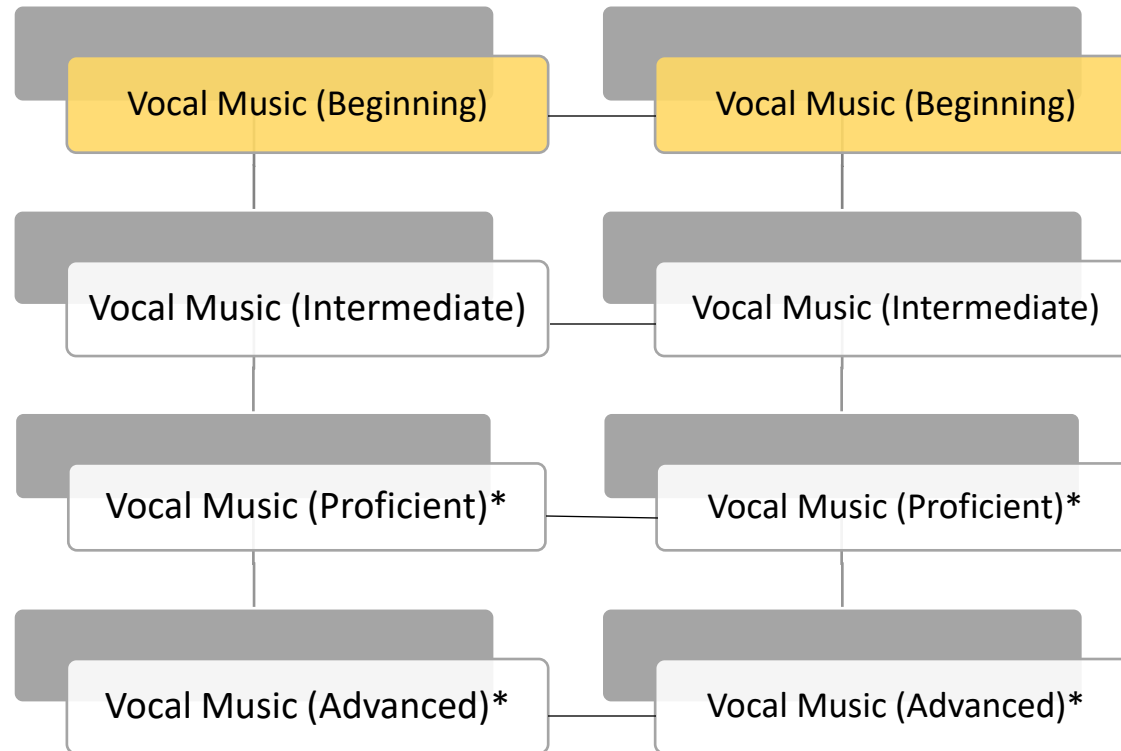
Vocal Music (Beginning)

Vocal Music (Intermediate)

Vocal Music (Proficient)*

Vocal Music (Advanced)*

Vocal Music (Beginning)

Vocal Music (Intermediate)

Vocal Music (Proficient)*

Vocal Music (Advanced)*